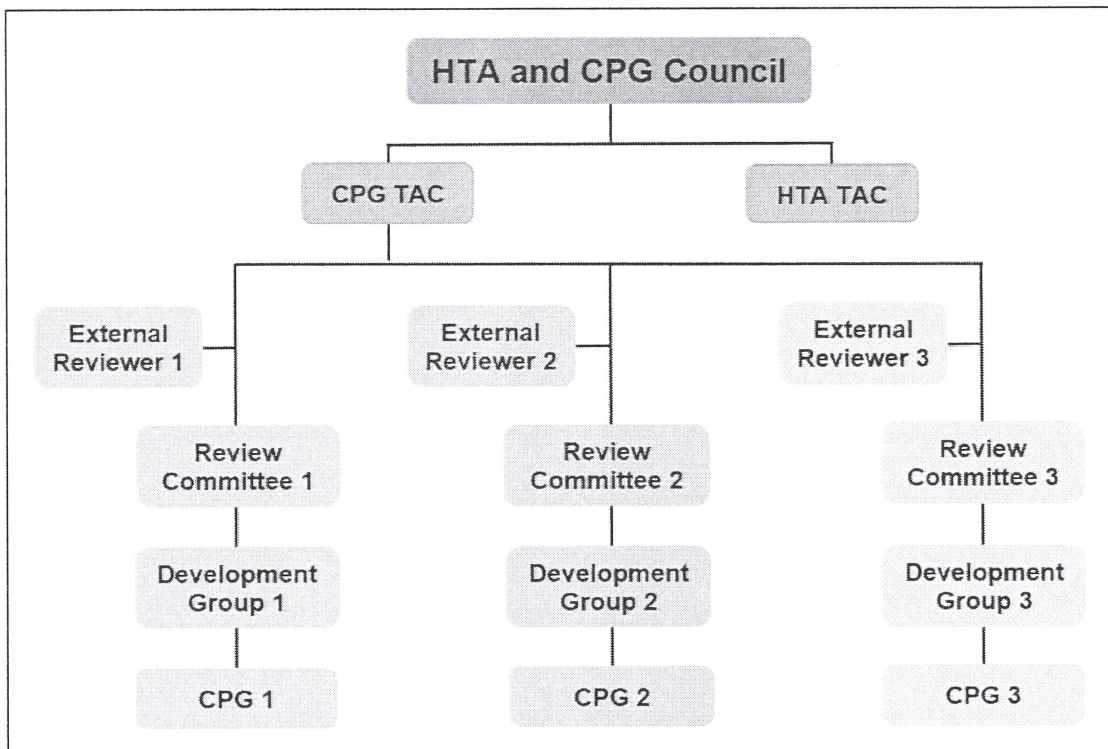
HTA and CPG Council

CPG TAC

HTA TAC

External Reviewer 1

External Reviewer 2

External Reviewer 3

Review Committee 1

Review Committee 2

Review Committee 3

Development Group 1

Development Group 2

Development Group 3

CPG 1

CPG 2

CPG 3